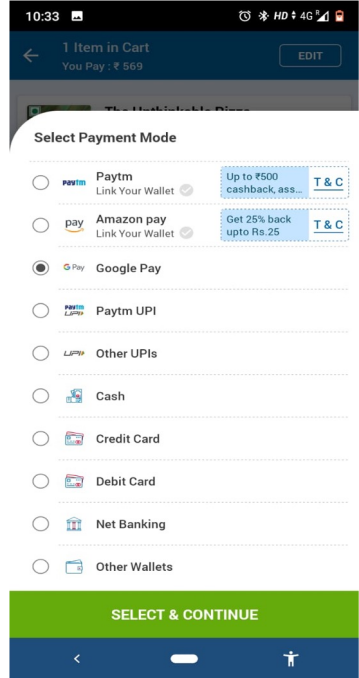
10:33

HD 4G

1 Item in Cart
You Pay : ₹ 569

EDIT

The Unthinkable Pizza

Select Payment Mode

Paytm
Paytm
Link Your Wallet

Up to ₹500 cashback, ass...

T & C

pay
Amazon pay
Link Your Wallet

Get 25% back upto Rs.25

T & C

G Pay
Google Pay

Paytm UPI
Paytm UPI

UPI
Other UPIs

Cash

Credit Card

Debit Card

Net Banking

Other Wallets

SELECT & CONTINUE